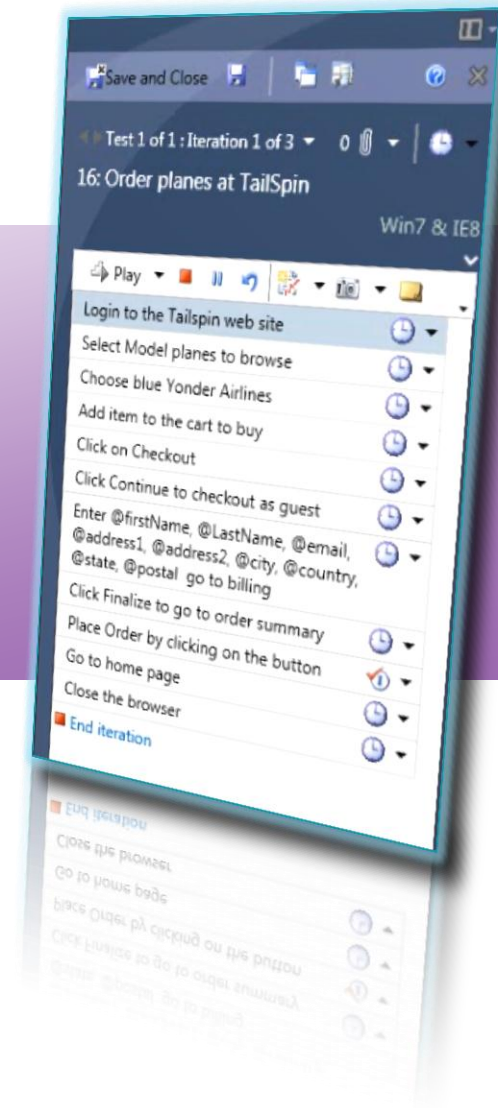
Save and Close

Test 1 of 1 : Iteration 1 of 3 0

16: Order planes at TailSpin

Win7 & IE8

Play

Login to the Tailspin web site

Select Model planes to browse

Choose blue Yonder Airlines

Add item to the cart to buy

Click on Checkout

Click Continue to checkout as guest

Enter @firstName, @LastName, @email, @address1, @address2, @city, @country, @state, @postal go to billing

Click Finalize to go to order summary

Place Order by clicking on the button

Go to home page

Close the browser

End iteration